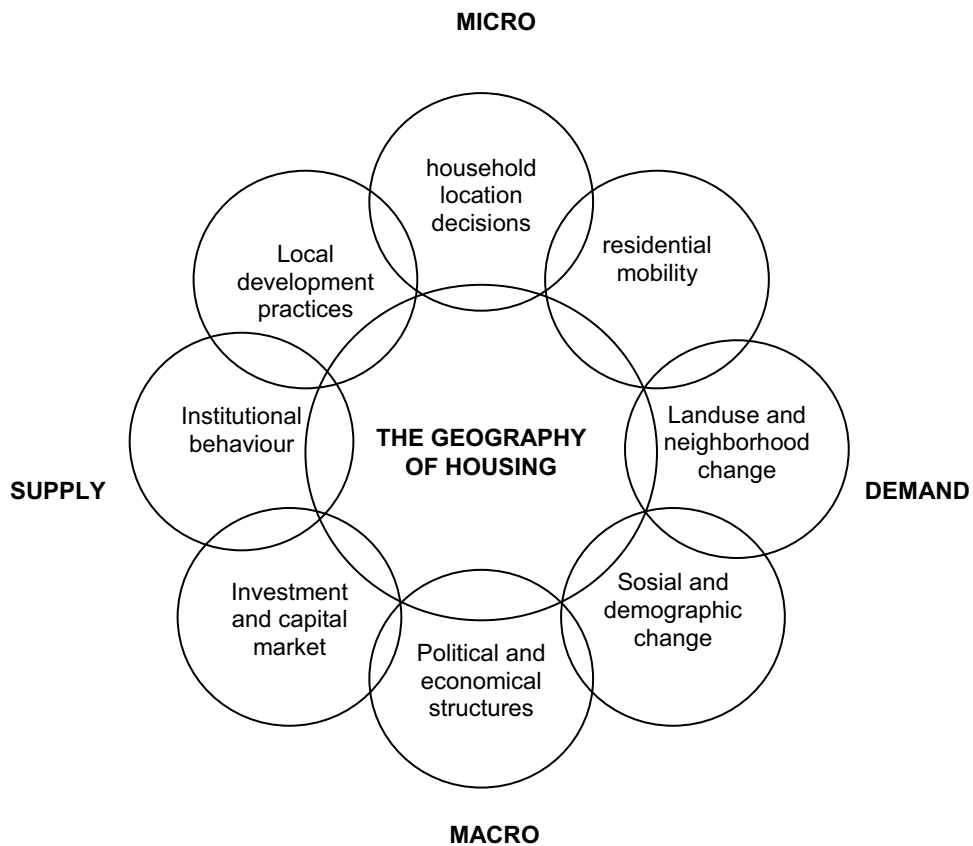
MICRO

household location decisions

residential mobility

Local development practices

Institutional behaviour

THE GEOGRAPHY OF HOUSING

Landuse and neighborhood change

SUPPLY

DEMAND

Investment and capital market

Sosial and demographic change

Political and economical structures

MACRO